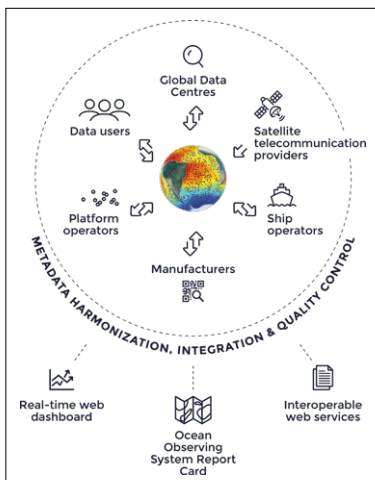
Global Data Centres

Data users

Satellite telecommunication providers

Platform operators

Ship operators

Manufacturers

METADATA HARMONIZATION, INTEGRATION & QUALITY CONTROL

Real-time web dashboard

Ocean Observing System Report Card

Interoperable web services